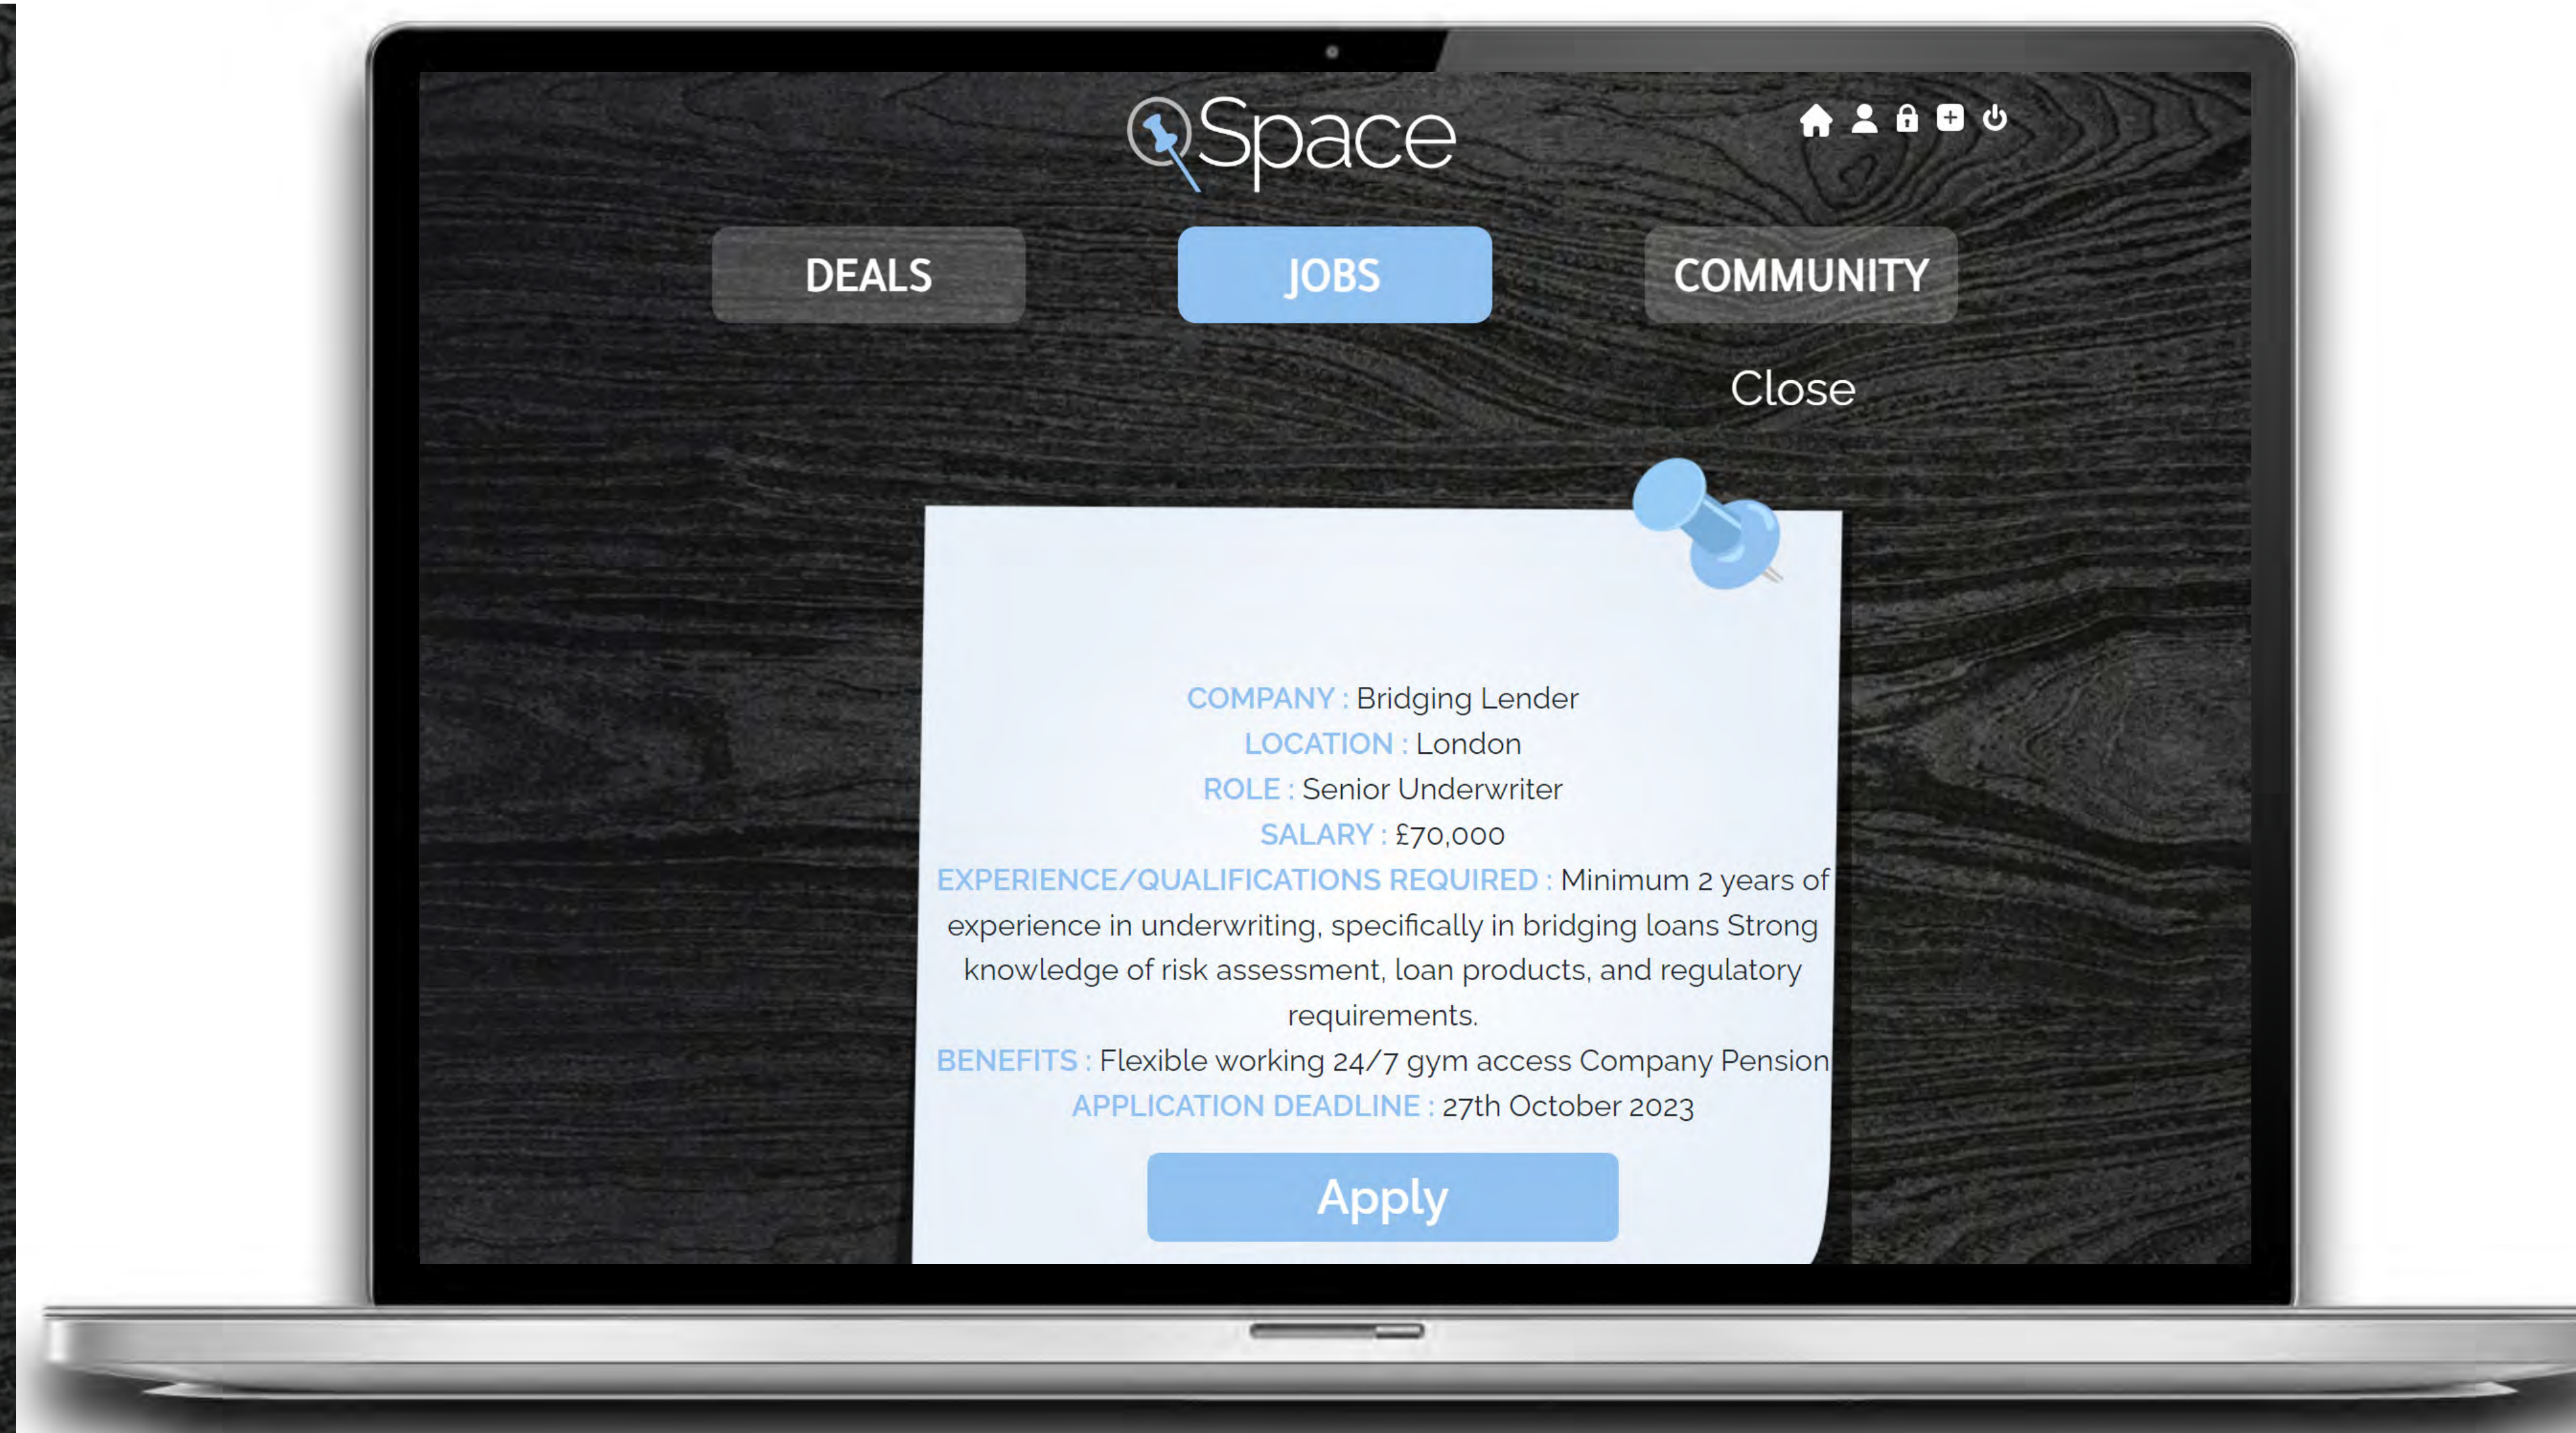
Space

DEALS

JOBS

COMMUNITY

Close

COMPANY : Bridging Lender
LOCATION : London
ROLE : Senior Underwriter
SALARY : £70,000
EXPERIENCE/QUALIFICATIONS REQUIRED : Minimum 2 years of experience in underwriting, specifically in bridging loans Strong knowledge of risk assessment, loan products, and regulatory requirements.
BENEFITS : Flexible working 24/7 gym access Company Pension
APPLICATION DEADLINE : 27th October 2023

Apply